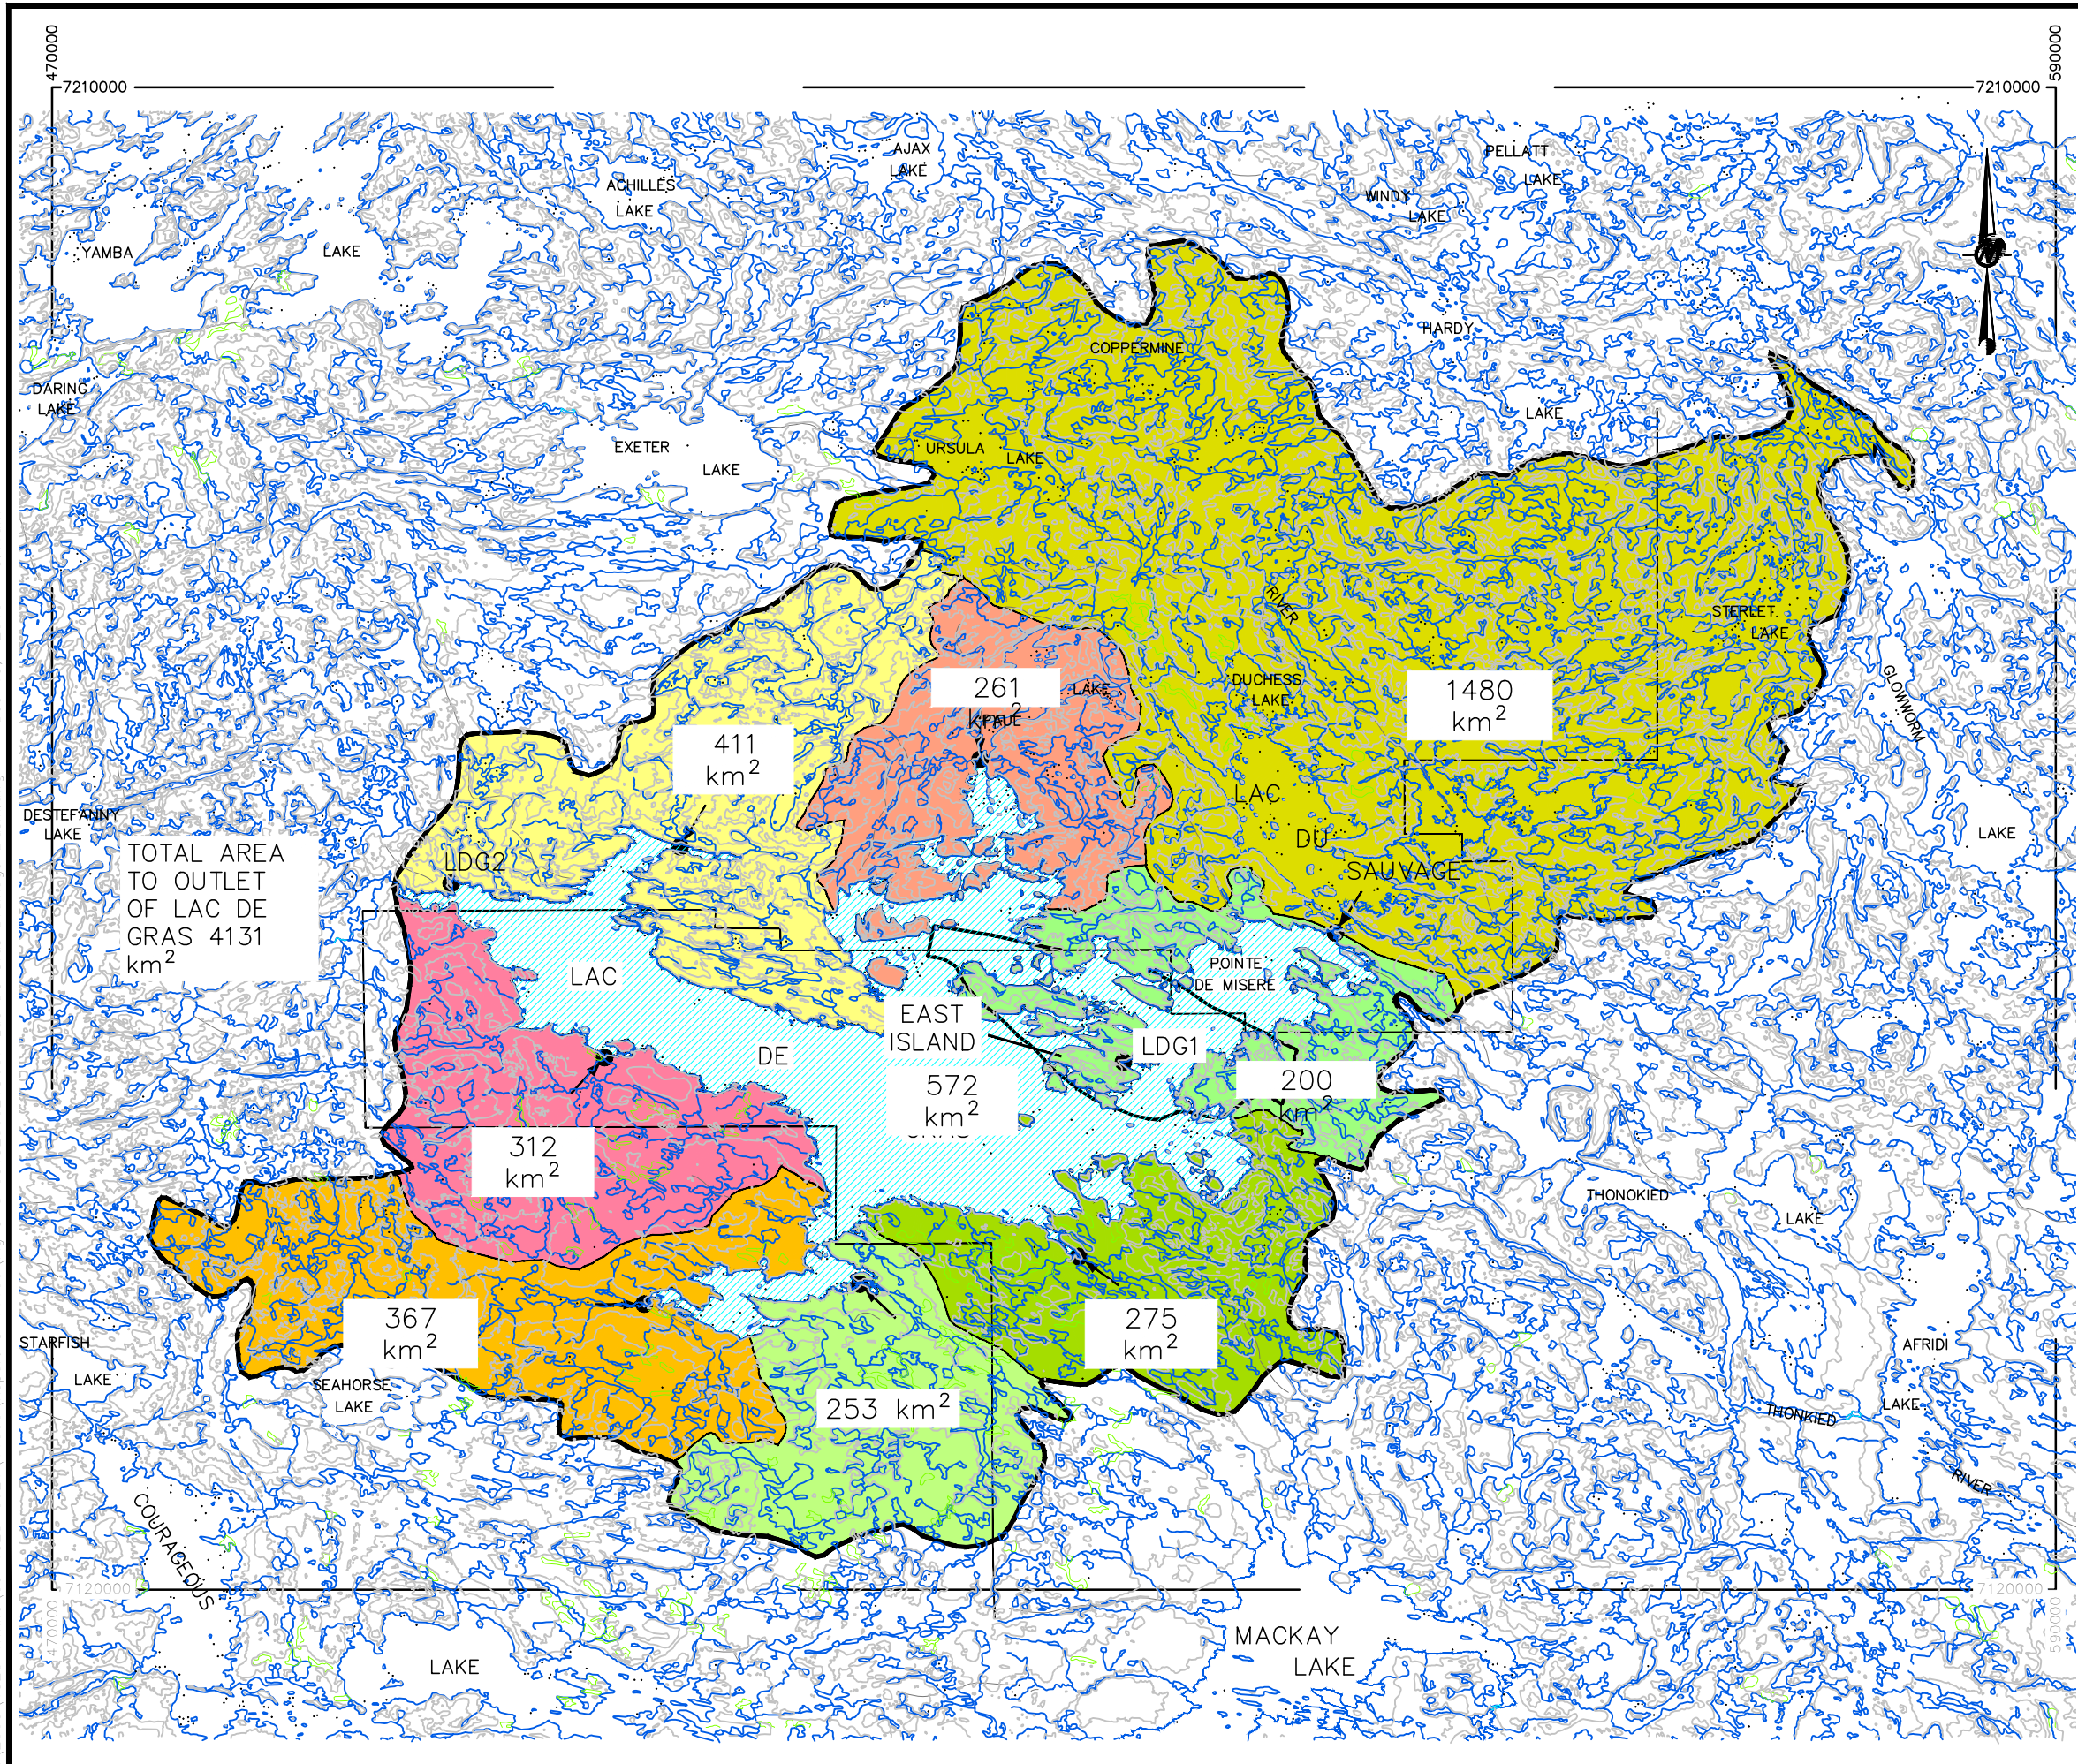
470000
7210000
590000
7210000

AJAX LAKE
ACHILLES LAKE
PELLATT LAKE
WINDY LAKE
YAMBA LAKE
HARDY
COPPERMINE
DARING LAKE
LAKE
EXETER LAKE
URSULA LAKE
RIVER
STERLET LAKE
261 $km^2$
LAKE
DUCHESS LAKE
1480 $km^2$
GLOWWORM
411 $km^2$
LAC
DESTEFANNY LAKE
DU
LAKE
TOTAL AREA TO OUTLET OF LAC DE GRAS 4131 $km^2$
LDG2
SAUVAGE
POINTE DE MISERE
LAC
EAST ISLAND
LDG1
DE
572 $km^2$
200 $km^2$
312 $km^2$
THONOKIED
LAKE
367 $km^2$
275 $km^2$
STARFISH LAKE
AFRIDI
SEAHORSE LAKE
253 $km^2$
THONOKIED
LAKE
RIVER
COURAGEOUS
7120000
470000
7120000
590000
LAKE
MACKAY LAKE